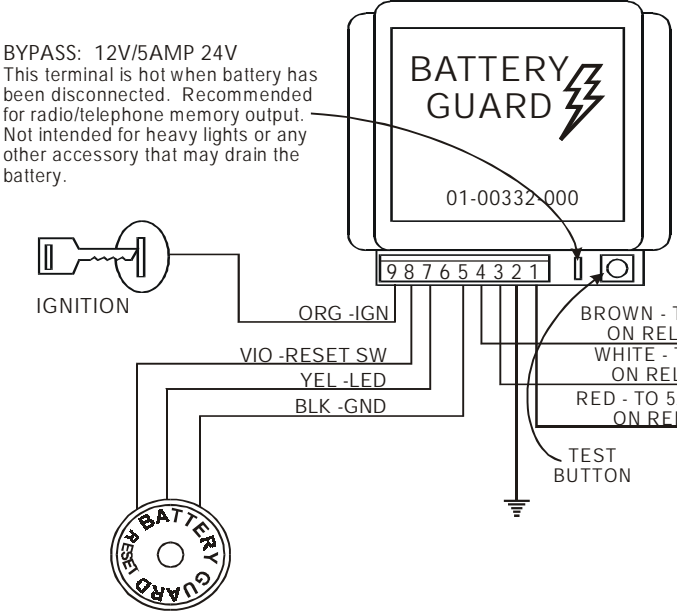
BYPASS: 12V/5AMP 24V
This terminal is hot when battery has been disconnected. Recommended for radio/telephone memory output. Not intended for heavy lights or any other accessory that may drain the battery.

BATTERY GUARD

01-00332-000

9 8 7 6 5 4 3 2 1

IGNITION

ORG -IGN

VIO -RESET SW

YEL -LED

BLK -GND

BROWN - T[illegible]
ON REL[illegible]

WHITE - T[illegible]
ON REL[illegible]

RED - TO 5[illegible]
ON RE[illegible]

TEST BUTTON

BATTERY GUARD RESET